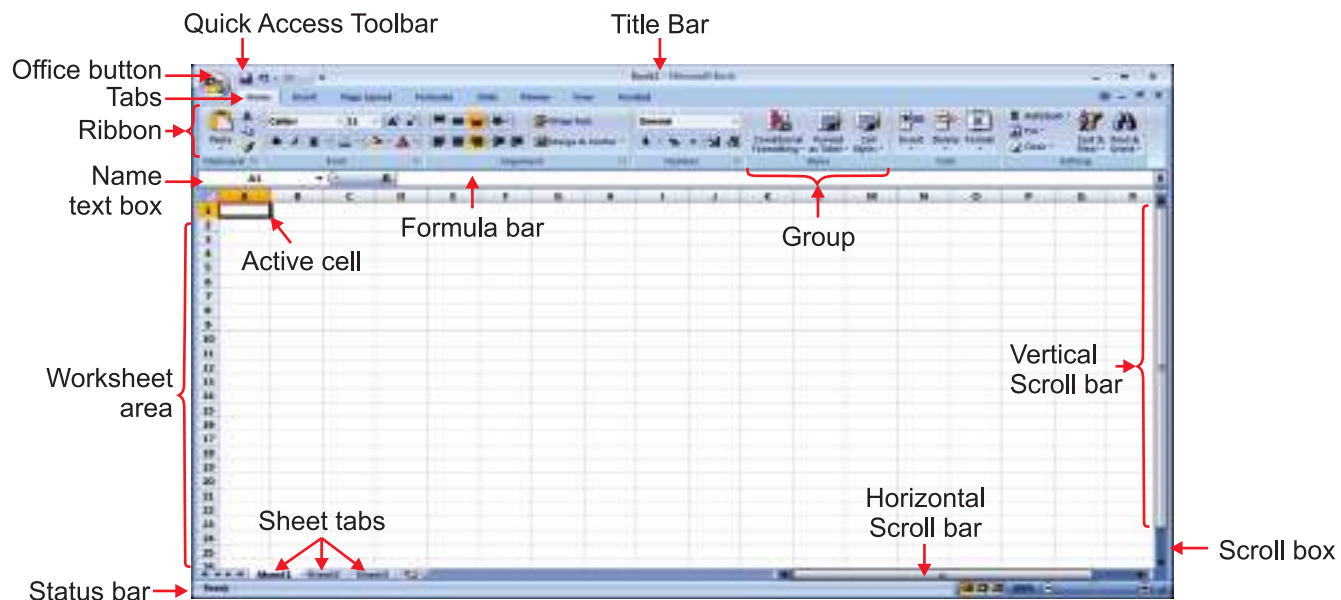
Quick Access Toolbar

Title Bar

Office button

Tabs

Ribbon

Name text box

Formula bar

Group

Active cell

Worksheet area

Vertical Scroll bar

Horizontal Scroll bar

Sheet tabs

Scroll box

Status bar

Book1 - Microsoft Excel

Home Insert Page Layout Formulas Data Review View Acrobat

Paste Calibri 11 Wrap Text Merge & Center General Conditional Formatting Format as Table Cell Styles Insert Delete Format AutoSum Fill Clear Sort & Filter Find & Select

Clipboard Font Alignment Number Styles Cells Editing

A1

A B C D E F G H I J K L M N O P Q R

1 2 3 4 5 6 7 8 9 10 11 12 13 14 15 16 17 18 19 20 21 22 23 24 25 26

Sheet1 Sheet2 Sheet3

Ready